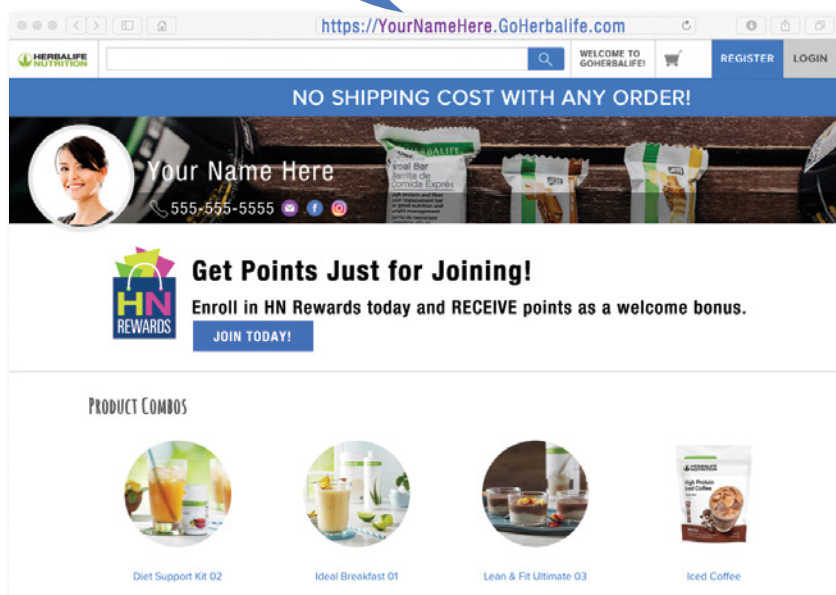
https://YourNameHere.GoHerbalife.com

HERBALIFE NUTRITION

WELCOME TO GOHERBALIFE!

REGISTER

LOGIN

NO SHIPPING COST WITH ANY ORDER!

Your Name Here

555-555-5555

HN REWARDS

Get Points Just for Joining!

Enroll in HN Rewards today and RECEIVE points as a welcome bonus.

JOIN TODAY!

PRODUCT COMBOS

Diet Support Kit 02

Ideal Breakfast 01

Lean & Fit Ultimate 03

Iced Coffee